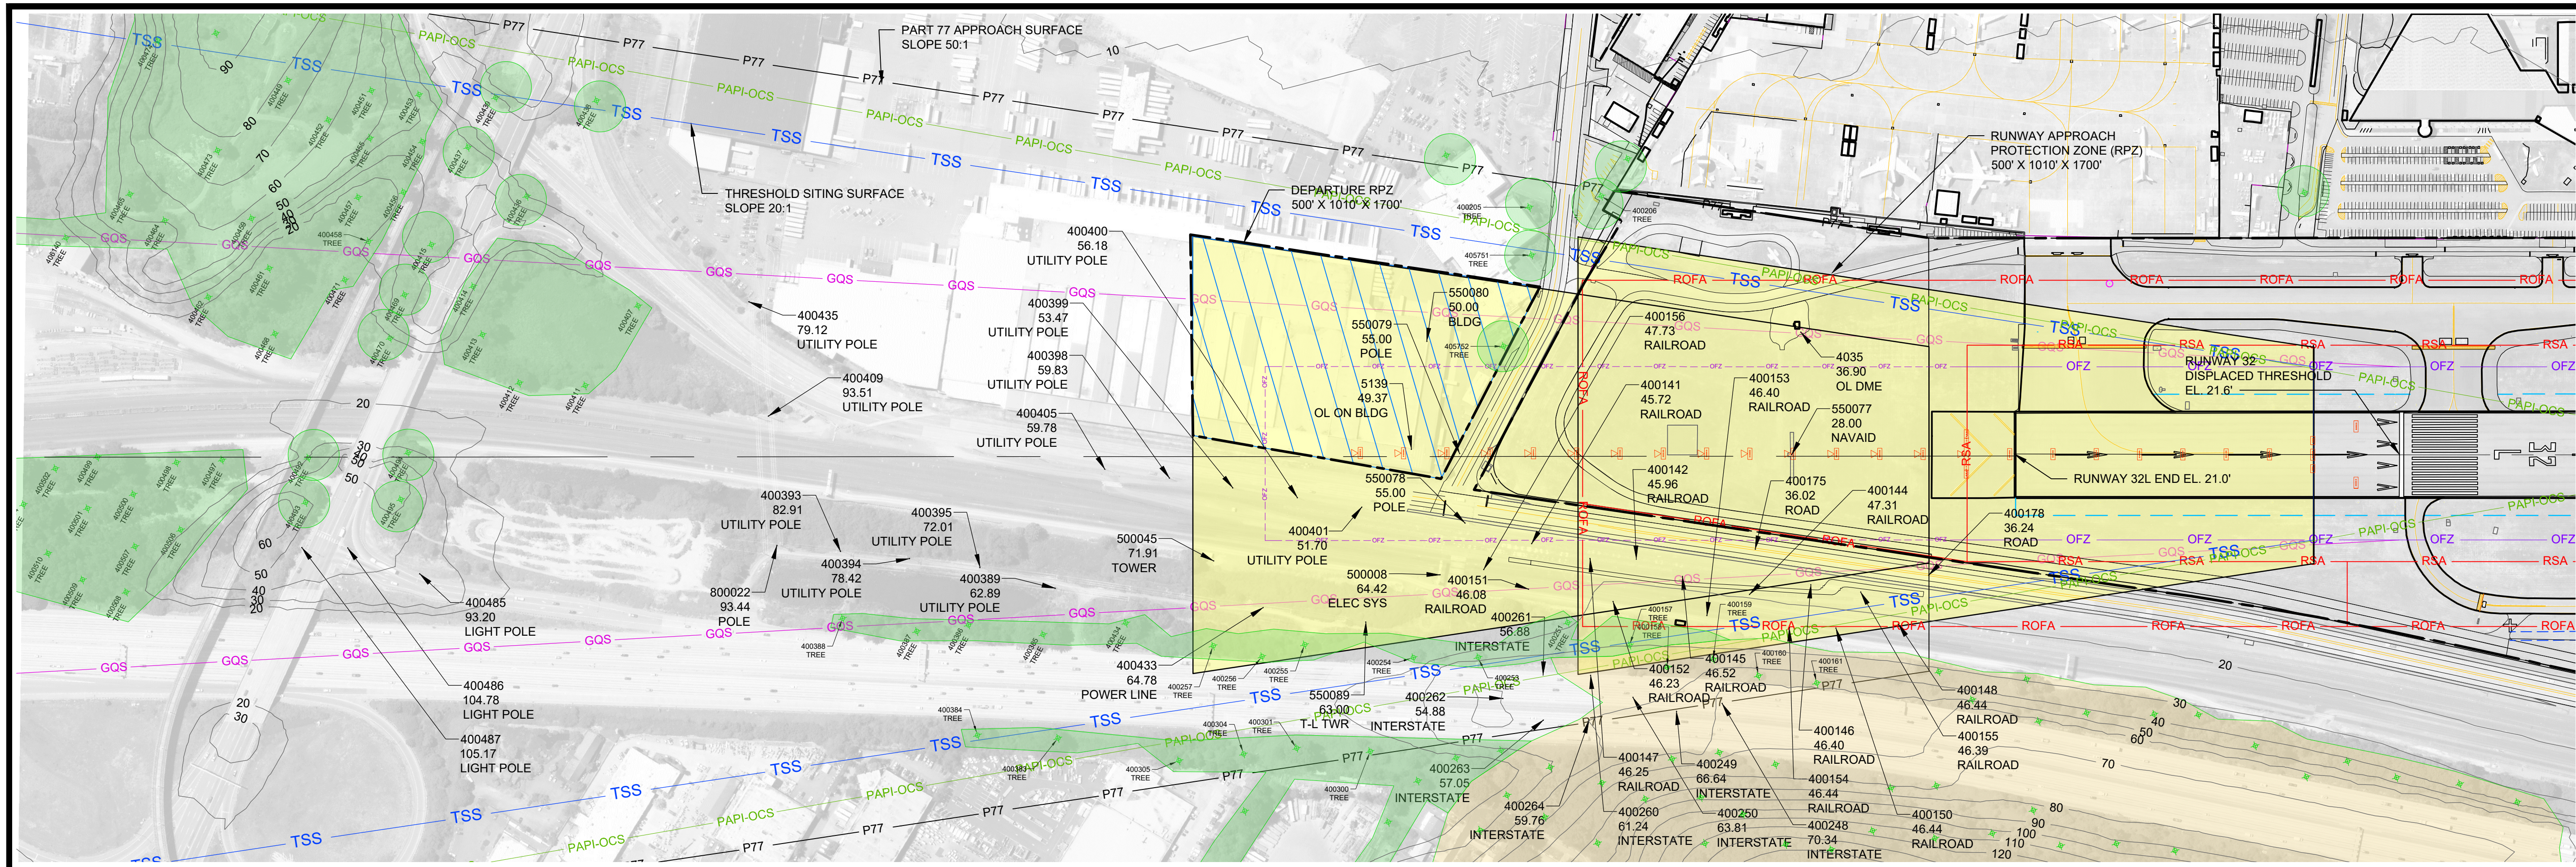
PART 77 APPROACH SURFACE
SLOPE 50:1

THRESHOLD SITING SURFACE
SLOPE 20:1

DEPARTURE RPZ
500' X 1010' X 1700'

RUNWAY APPROACH
PROTECTION ZONE (RPZ)
500' X 1010' X 1700'

RUNWAY 32L
DISPLACED THRESHOLD
EL. 21.6'

RUNWAY 32L END EL. 21.0'

400400
56.18
UTILITY POLE

400435
79.12
UTILITY POLE

400399
53.47
UTILITY POLE

400398
59.83
UTILITY POLE

400409
93.51
UTILITY POLE

400405
59.78
UTILITY POLE

550080
50.00
BLDG

550079
55.00
POLE

5139
49.37
OL ON BLDG

400156
47.73
RAILROAD

400141
45.72
RAILROAD

400153
46.40
RAILROAD

4035
36.90
OL DME

550077
28.00
NAVAID

400142
45.96
RAILROAD

400175
36.02
ROAD

400144
47.31
RAILROAD

400178
36.24
ROAD

550078
55.00
POLE

400401
51.70
UTILITY POLE

400393
82.91
UTILITY POLE

400395
72.01
UTILITY POLE

500045
71.91
TOWER

400394
78.42
UTILITY POLE

400389
62.89
UTILITY POLE

800022
93.44
POLE

500008
64.42
ELEC SYS

400151
46.08
RAILROAD

400485
93.20
LIGHT POLE

400261
56.88
INTERSTATE

400433
64.78
POWER LINE

400486
104.78
LIGHT POLE

400487
105.17
LIGHT POLE

550089
63.00
T-L TWR

400262
54.88
INTERSTATE

400152
46.23
RAILROAD

400145
46.52
RAILROAD

400148
46.44
RAILROAD

400155
46.39
RAILROAD

400146
46.40
RAILROAD

400147
46.25
RAILROAD

400249
66.64
INTERSTATE

400154
46.44
RAILROAD

400263
57.05
INTERSTATE

400264
59.76
INTERSTATE

400260
61.24
INTERSTATE

400250
63.81
INTERSTATE

400248
70.34
INTERSTATE

400150
46.44
RAILROAD

TSS
P77
PAPI-OCS
GQS
ROFA
RSA
OFZ
OFA

90
80
70
60
50
40
30
20
10
100
110
120